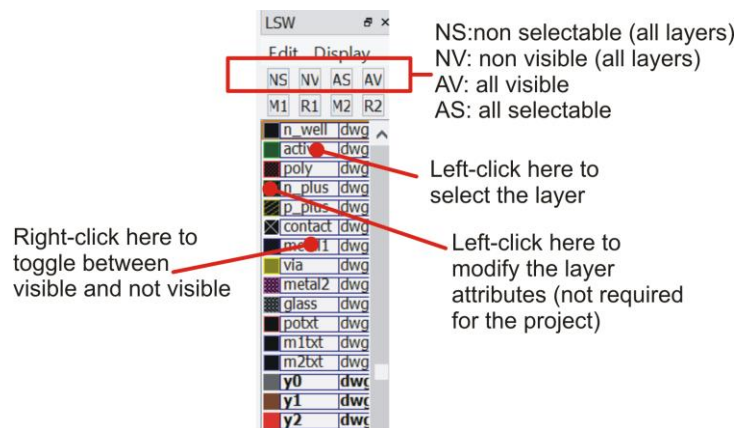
LSW

Edit Display

NS NV AS AV

M1 R1 M2 R2

n_well dwg
active dwg
poly dwg
n_plus dwg
p_plus dwg
contact dwg
metal1 dwg
via dwg
metal2 dwg
glass dwg
potxt dwg
m1txt dwg
m2txt dwg
y0 dwg
y1 dwg
y2 dwg

NS:non selectable (all layers)
NV: non visible (all layers)
AV: all visible
AS: all selectable

Left-click here to select the layer

Right-click here to toggle between visible and not visible

Left-click here to modify the layer attributes (not required for the project)